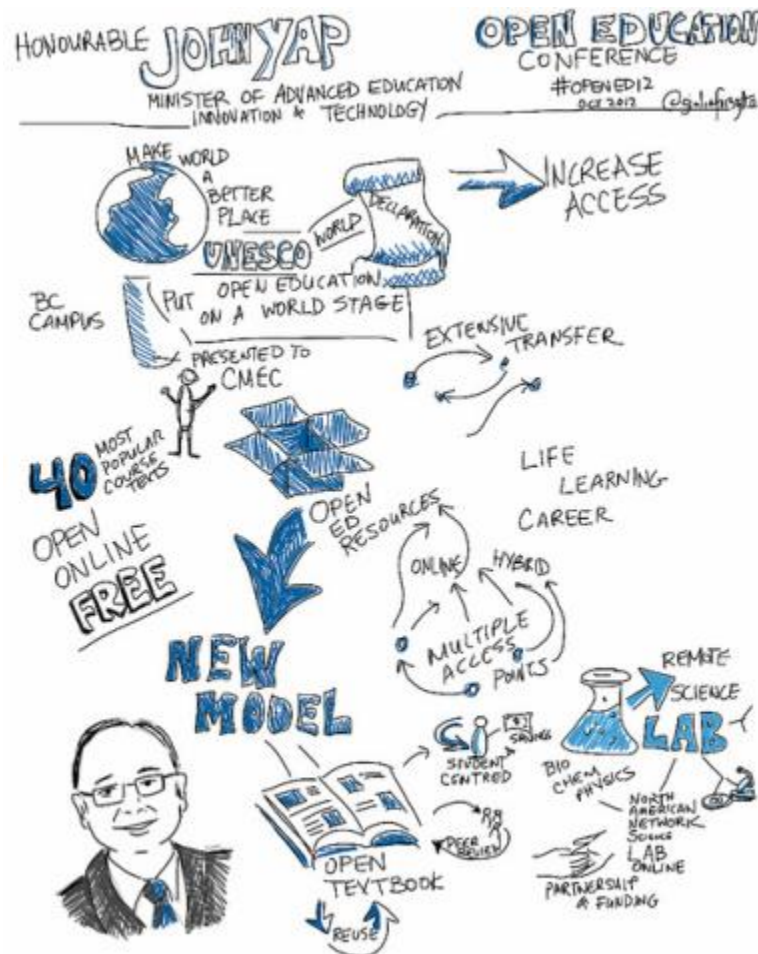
HONOURABLE JOHN YAP
MINISTER OF ADVANCED EDUCATION INNOVATION & TECHNOLOGY

OPEN EDUCATION CONFERENCE
#OPENED12
OCT 2012 @giuliaforsythe

MAKE WORLD A BETTER PLACE

UNESCO WORLD DECLARATION

INCREASE ACCESS

BC CAMPUS

PUT OPEN EDUCATION ON A WORLD STAGE

PRESENTED TO CMEC

EXTENSIVE TRANSFER

40 MOST POPULAR COURSE TEXTS

LIFE LEARNING CAREER

OPEN ED RESOURCES

OPEN ONLINE FREE

ONLINE

HYBRID

MULTIPLE ACCESS POINTS

NEW MODEL

REMOTE SCIENCE LAB

STUDENT CENTRED

$ SAVINGS

BIO CHEM PHYSICS

NORTH AMERICAN NETWORK SCIENCE LAB ONLINE

R&R

PEER REVIEW

OPEN TEXTBOOK

PARTNERSHIP & FUNDING

REUSE